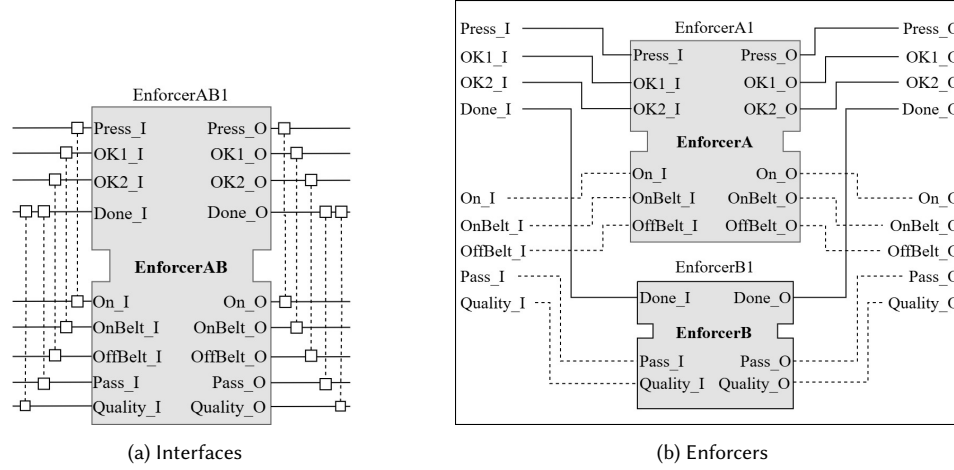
EnforcerAB1

Press_I Press_O
OK1_I OK1_O
OK2_I OK2_O
Done_I Done_O

EnforcerAB

On_I On_O
OnBelt_I OnBelt_O
OffBelt_I OffBelt_O
Pass_I Pass_O
Quality_I Quality_O

(a) Interfaces

Press_I
OK1_I
OK2_I
Done_I

EnforcerA1

Press_I Press_O
OK1_I OK1_O
OK2_I OK2_O

EnforcerA

On_I On_O
OnBelt_I OnBelt_O
OffBelt_I OffBelt_O

Press_O
OK1_O
OK2_O
Done_O

On_I
OnBelt_I
OffBelt_I
Pass_I
Quality_I

On_O
OnBelt_O
OffBelt_O
Pass_O
Quality_O

EnforcerB1

Done_I Done_O

EnforcerB

Pass_I Pass_O
Quality_I Quality_O

(b) Enforcers